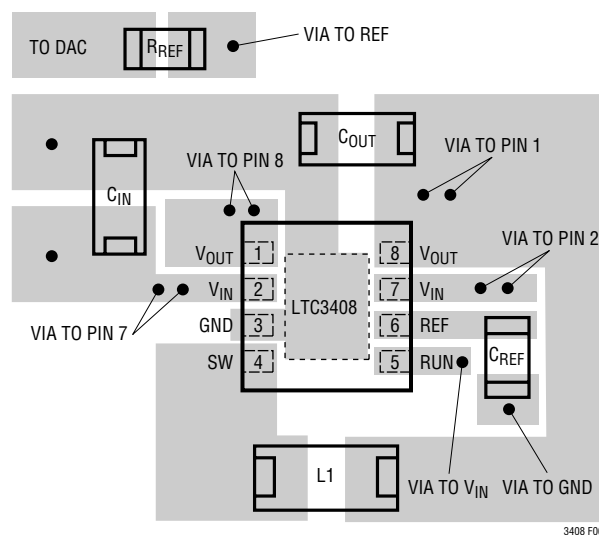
TO DAC
$R_{REF}$
VIA TO REF
$C_{OUT}$
VIA TO PIN 1
VIA TO PIN 8
$C_{IN}$
$V_{OUT}$ 1
8 $V_{OUT}$
VIA TO PIN 2
$V_{IN}$ 2
7 $V_{IN}$
LTC3408
VIA TO PIN 7
GND 3
6 REF
SW 4
5 RUN
$C_{REF}$
L1
VIA TO $V_{IN}$
VIA TO GND
3408 F0